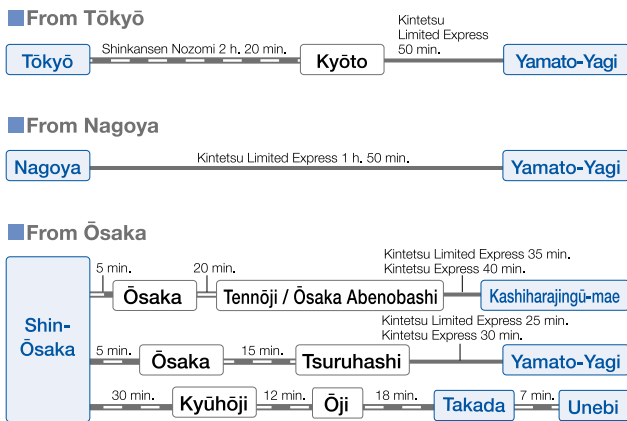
From Tōkyō

Tōkyō

Shinkansen Nozomi 2 h. 20 min.

Kyōto

Kintetsu Limited Express 50 min.

Yamato-Yagi

From Nagoya

Nagoya

Kintetsu Limited Express 1 h. 50 min.

Yamato-Yagi

From Ōsaka

Shin-Ōsaka

5 min.

Ōsaka

20 min.

Tennōji / Ōsaka Abenobashi

Kintetsu Limited Express 35 min.
Kintetsu Express 40 min.

Kashiharajingū-mae

5 min.

Ōsaka

15 min.

Tsuruhashi

Kintetsu Limited Express 25 min.
Kintetsu Express 30 min.

Yamato-Yagi

30 min.

Kyūhōji

12 min.

Ōji

18 min.

Takada

7 min.

Unebi